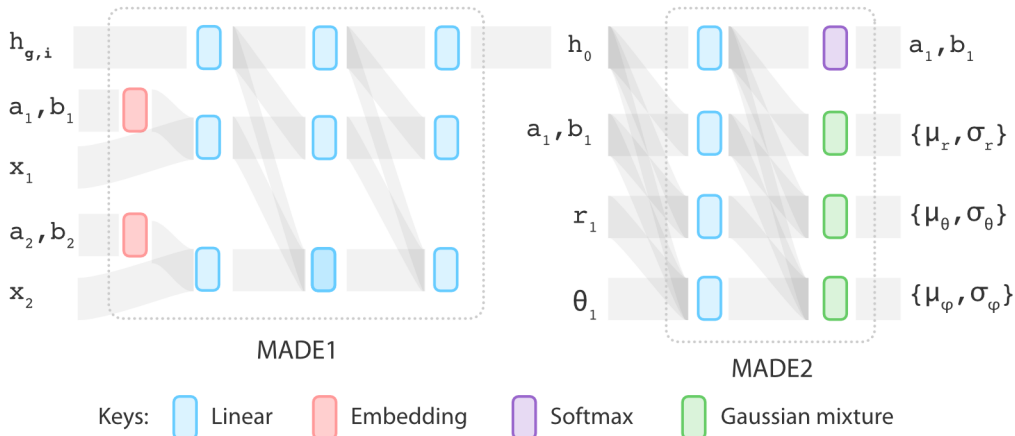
$h_{g,i}$

$a_1, b_1$

$x_1$

$a_2, b_2$

$x_2$

MADE1

$h_0$

$a_1, b_1$

$r_1$

$\theta_1$

$a_1, b_1$

$\{\mu_r, \sigma_r\}$

$\{\mu_\theta, \sigma_\theta\}$

$\{\mu_\varphi, \sigma_\varphi\}$

MADE2

Keys: Linear Embedding Softmax Gaussian mixture